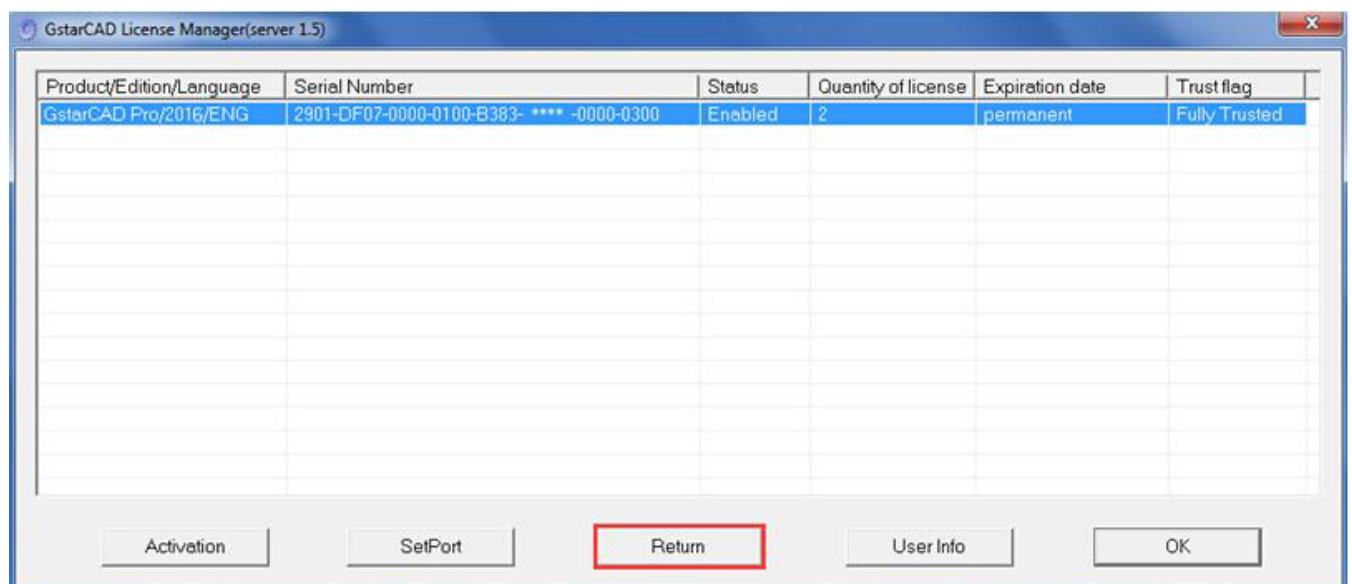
GstarCAD License Manager(server 1.5)

| Product/Edition/Language | Serial Number | Status | Quantity of license | Expiration date | Trust flag |
|---|---|---|---|---|---|
| GstarCAD Pro/2016/ENG | 2901-DF07-0000-0100-B383- **** -0000-0300 | Enabled | 2 | permanent | Fully Trusted |

Activation SetPort Return User Info OK